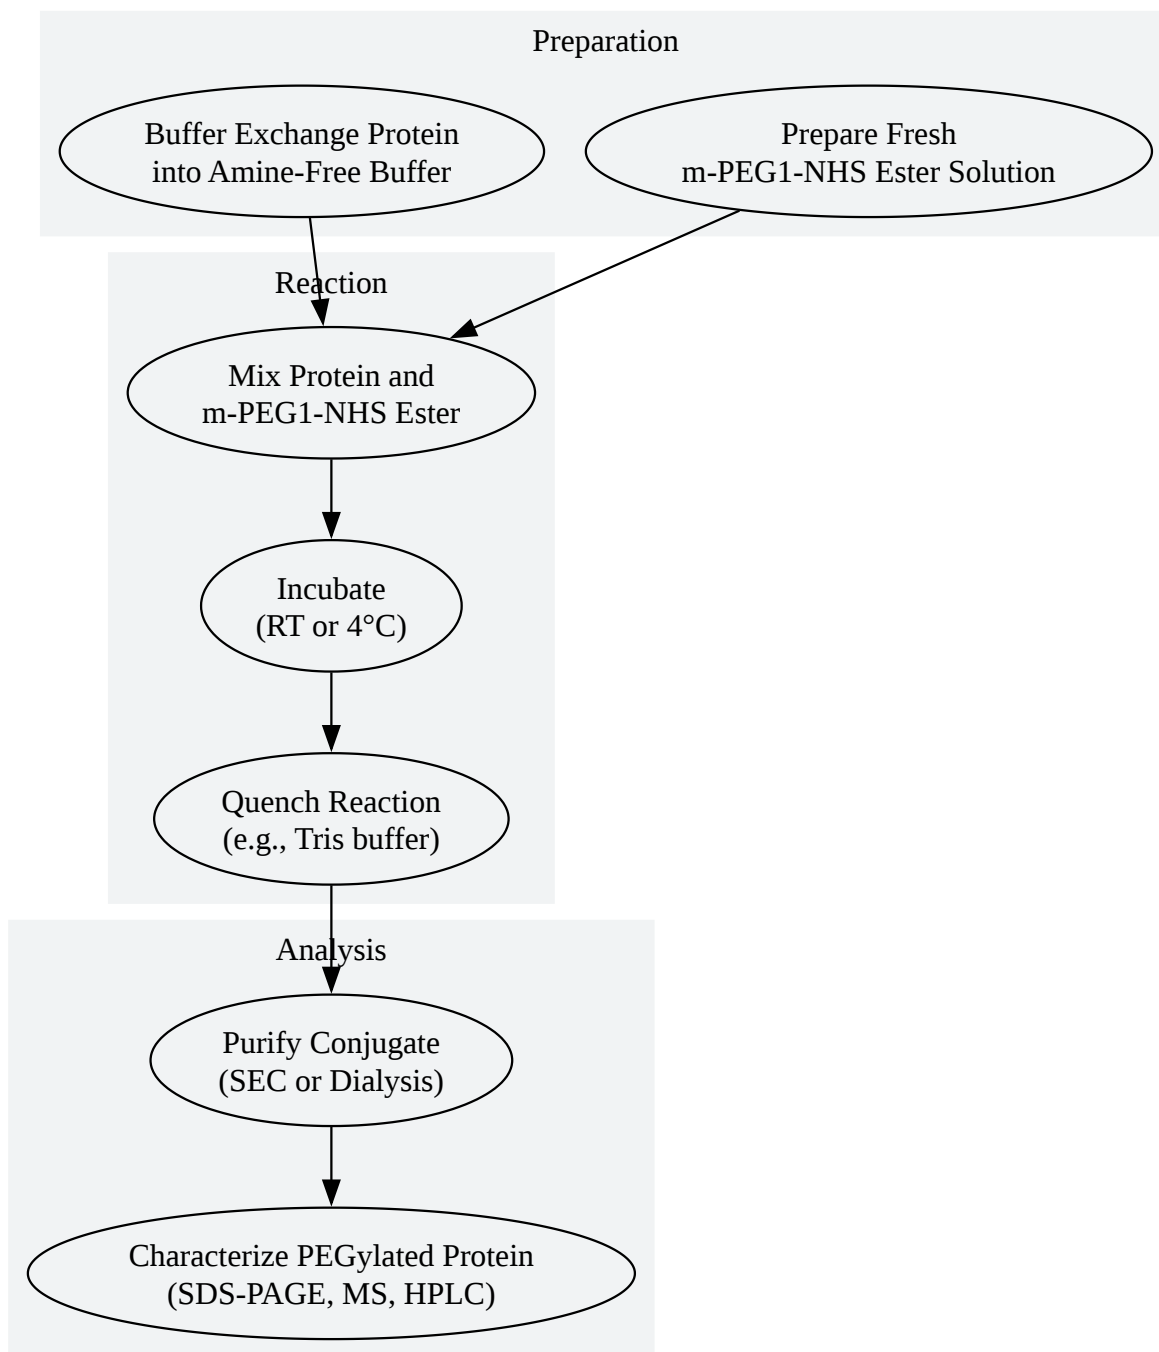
Preparation

Buffer Exchange Protein into Amine-Free Buffer

Prepare Fresh m-PEG1-NHS Ester Solution

Reaction

Mix Protein and m-PEG1-NHS Ester

Incubate (RT or 4°C)

Quench Reaction (e.g., Tris buffer)

Analysis

Purify Conjugate (SEC or Dialysis)

Characterize PEGylated Protein (SDS-PAGE, MS, HPLC)